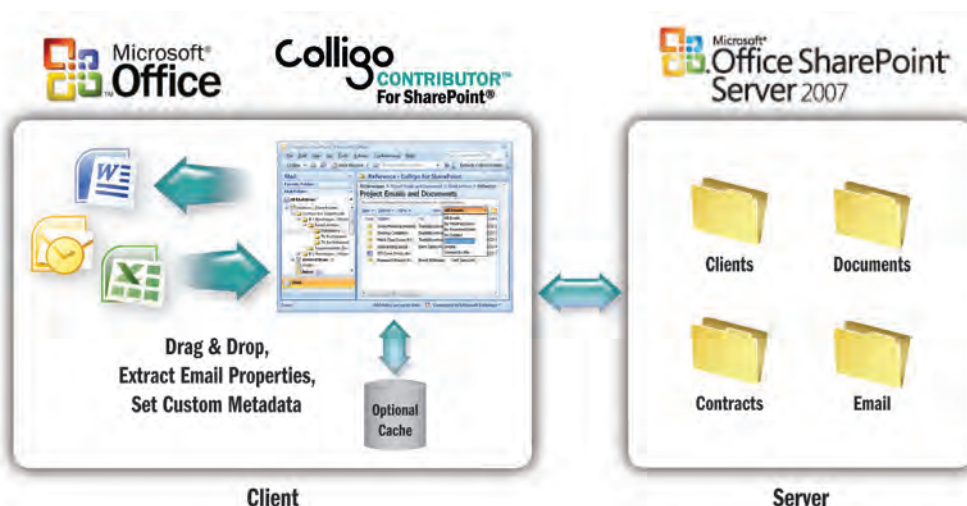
Microsoft® Office

Colligo CONTRIBUTOR™ For SharePoint®

Microsoft® Office SharePoint® Server 2007

Drag & Drop, Extract Email Properties, Set Custom Metadata

Optional Cache

Clients

Documents

Contracts

Email

Client

Server